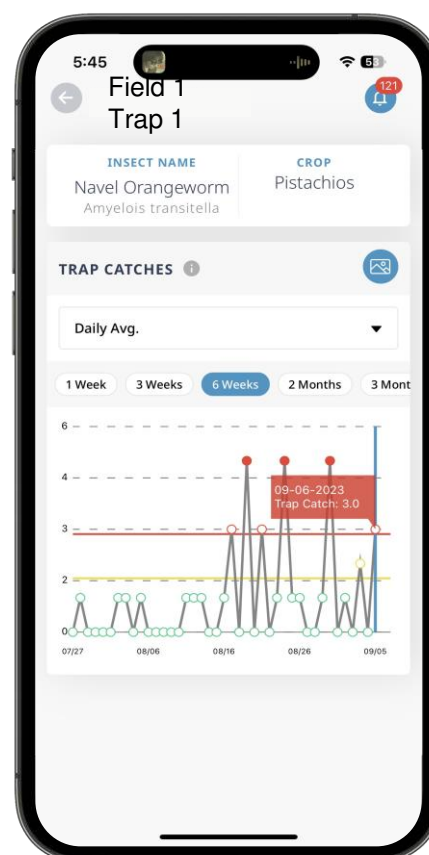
5:45

Field 1
Trap 1

121

INSECT NAME
Navel Orangeworm
Amyelois transitella

CROP
Pistachios

TRAP CATCHES

Daily Avg.

1 Week
3 Weeks
6 Weeks
2 Months
3 Mont

6
4
3
2
0

09-06-2023
Trap Catch: 3.0

07/27
08/06
08/16
08/26
09/05